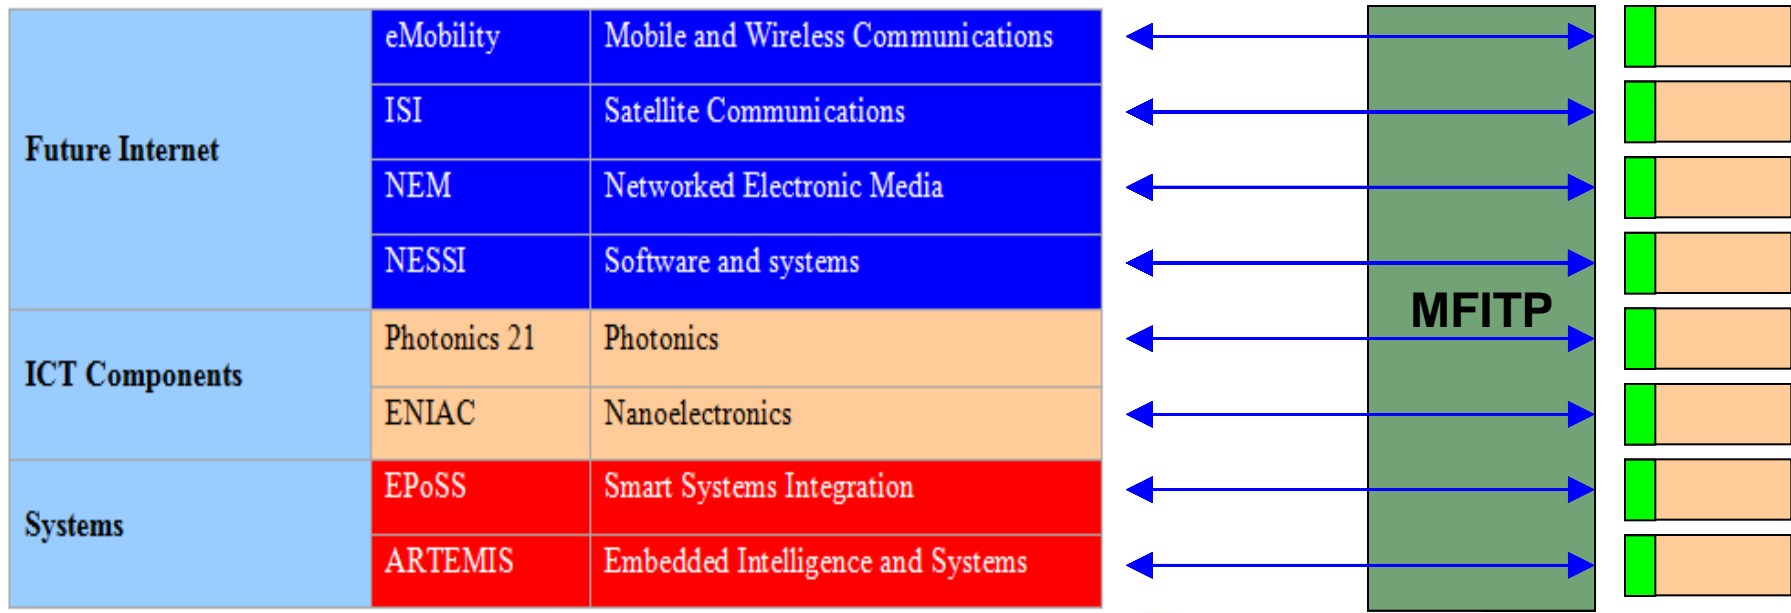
| | | |
|---|---|---|
| Future Internet | eMobility | Mobile and Wireless Communications |
| | ISI | Satellite Communications |
| | NEM | Networked Electronic Media |
| | NESSI | Software and systems |
| ICT Components | Photonics 21 | Photonics |
| | ENIAC | Nanoelectronics |
| Systems | EPoSS | Smart Systems Integration |
| | ARTEMIS | Embedded Intelligence and Systems |

MFITP